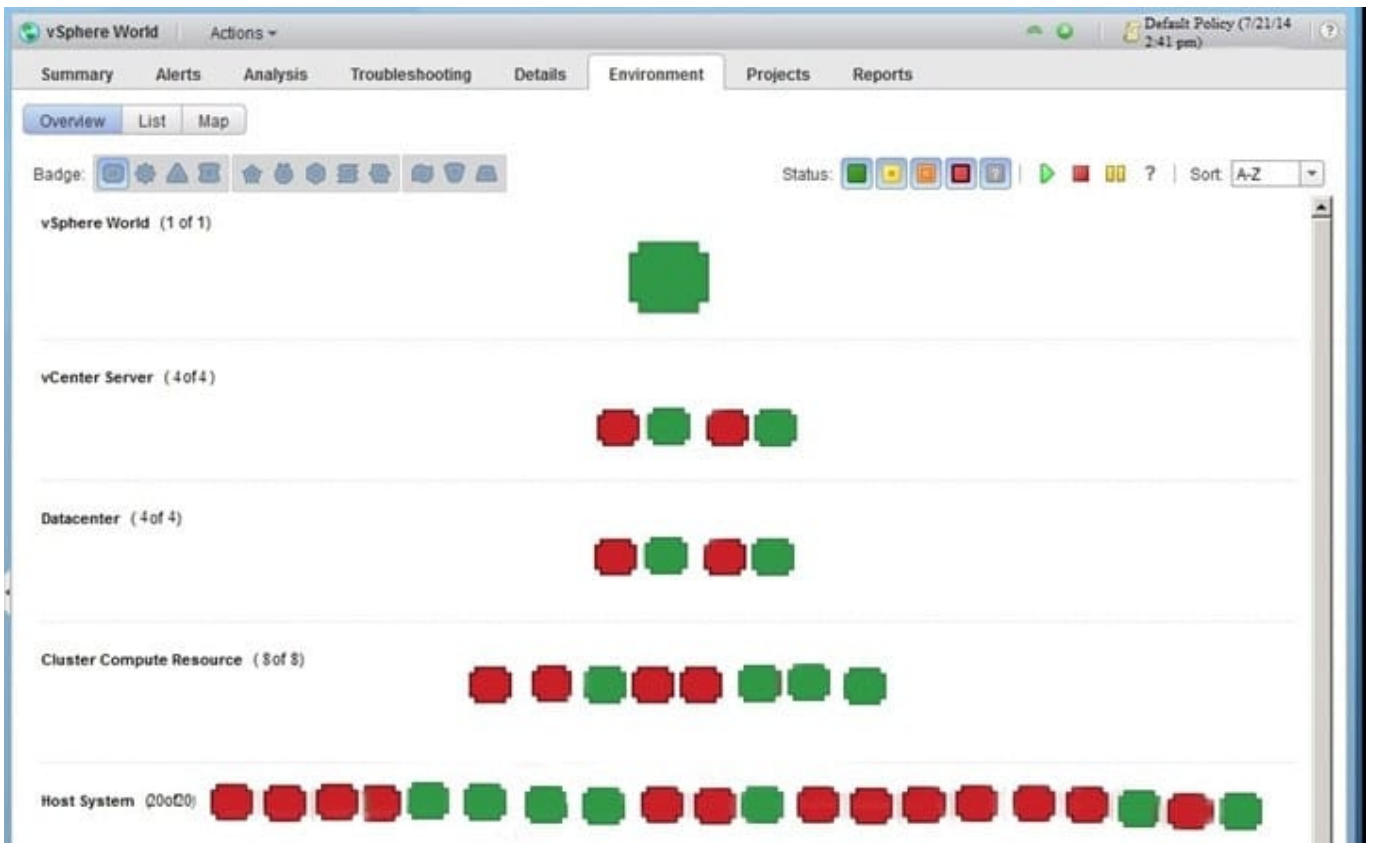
vSphere World Actions ▾

Default Policy (7/21/14 2:41 pm)

Summary Alerts Analysis Troubleshooting Details Environment Projects Reports

Overview List Map

Badge:

Status:

? Sort A-Z

vSphere World (1 of 1)

vCenter Server (4 of 4)

Datacenter (4 of 4)

Cluster Compute Resource (8 of 8)

Host System (20 of 20)